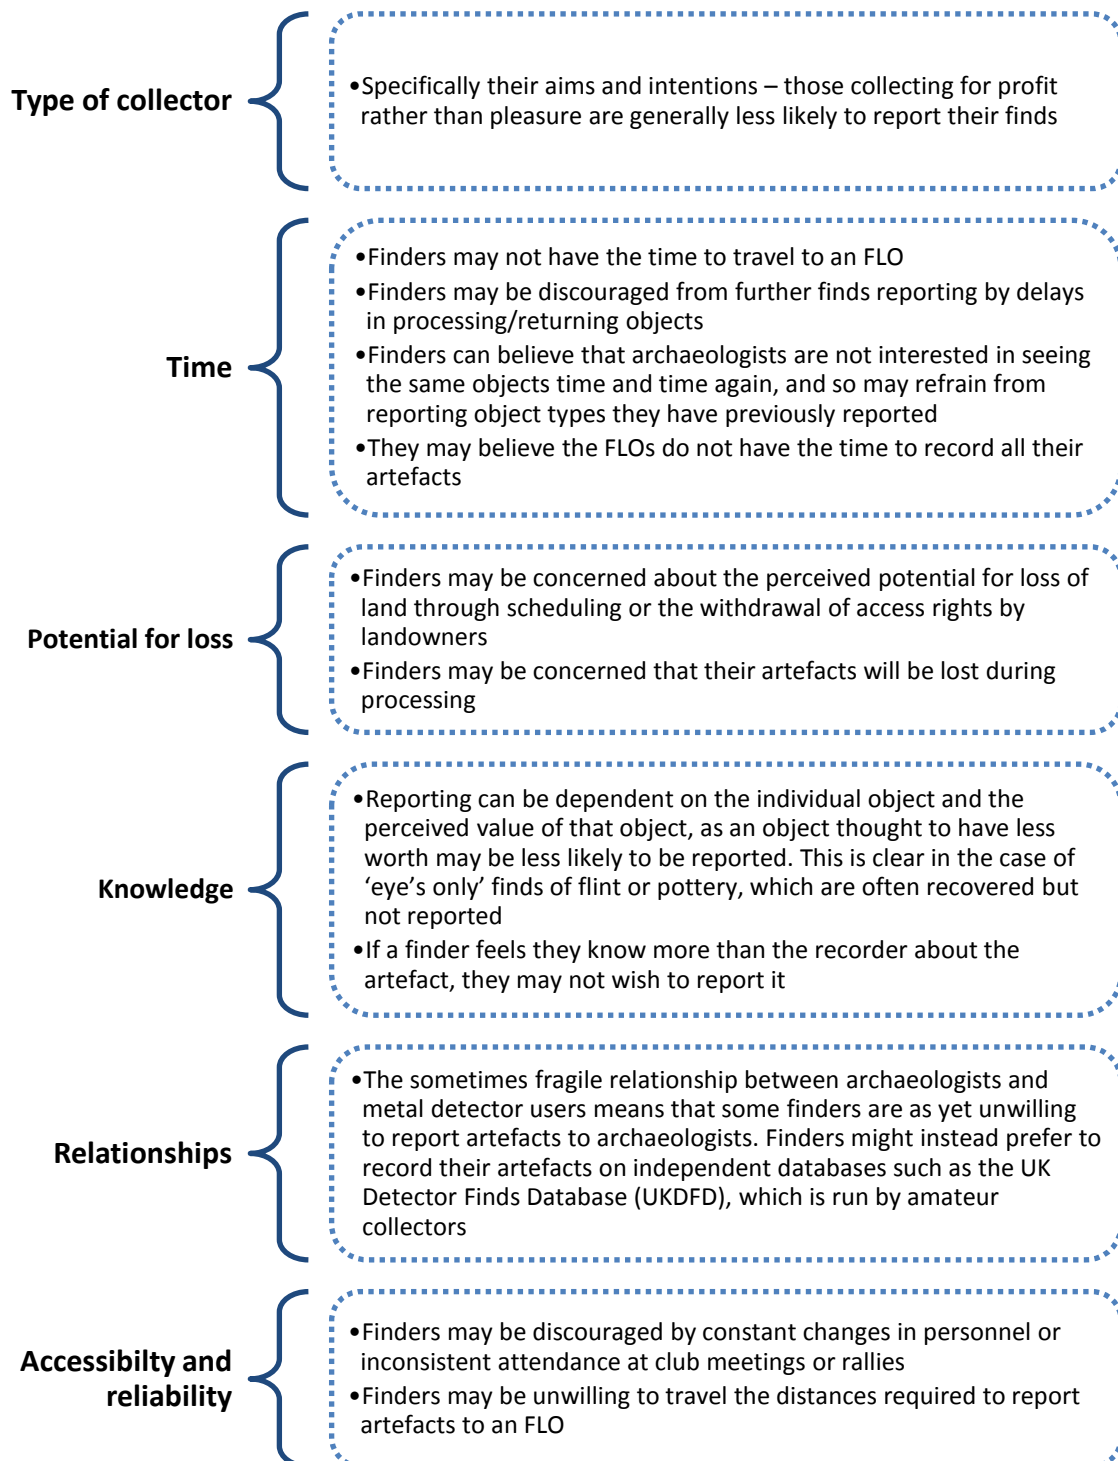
Type of collector

•Specifically their aims and intentions – those collecting for profit rather than pleasure are generally less likely to report their finds

Time

•Finders may not have the time to travel to an FLO
•Finders may be discouraged from further finds reporting by delays in processing/returning objects
•Finders can believe that archaeologists are not interested in seeing the same objects time and time again, and so may refrain from reporting object types they have previously reported
•They may believe the FLOs do not have the time to record all their artefacts

Potential for loss

•Finders may be concerned about the perceived potential for loss of land through scheduling or the withdrawal of access rights by landowners
•Finders may be concerned that their artefacts will be lost during processing

Knowledge

•Reporting can be dependent on the individual object and the perceived value of that object, as an object thought to have less worth may be less likely to be reported. This is clear in the case of 'eye's only' finds of flint or pottery, which are often recovered but not reported
•If a finder feels they know more than the recorder about the artefact, they may not wish to report it

Relationships

•The sometimes fragile relationship between archaeologists and metal detector users means that some finders are as yet unwilling to report artefacts to archaeologists. Finders might instead prefer to record their artefacts on independent databases such as the UK Detector Finds Database (UKDFD), which is run by amateur collectors

Accessibilty and reliability

•Finders may be discouraged by constant changes in personnel or inconsistent attendance at club meetings or rallies
•Finders may be unwilling to travel the distances required to report artefacts to an FLO